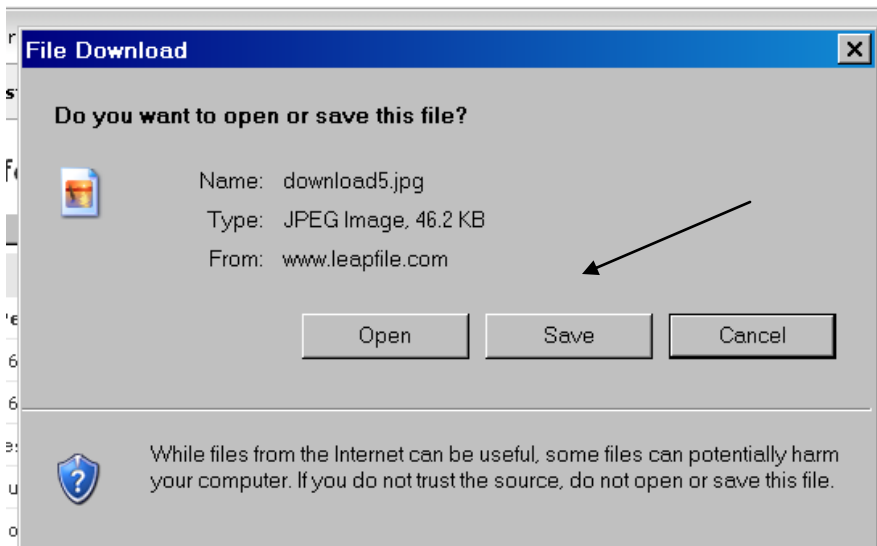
File Download

Do you want to open or save this file?

Name: download5.jpg

Type: JPEG Image, 46.2 KB

From: www.leapfile.com

Open

Save

Cancel

While files from the Internet can be useful, some files can potentially harm your computer. If you do not trust the source, do not open or save this file.